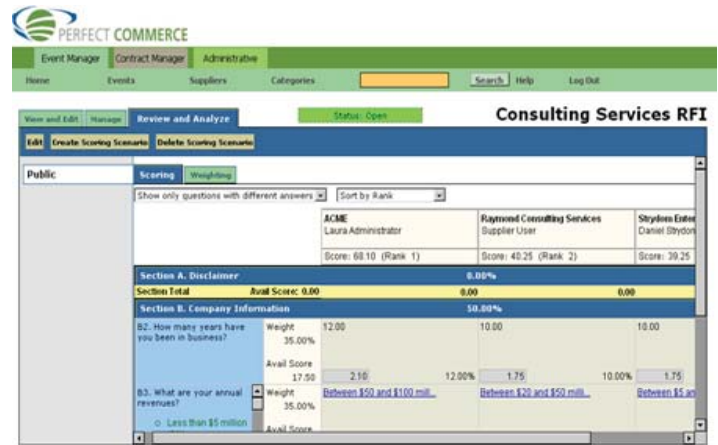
PERFECT COMMERCE

Event Manager | Contract Manager | Administrative

Home | Events | Suppliers | Categories | Search | Help | Log Out

View and Edit | Manage | Review and Analyze

Status: Open

Consulting Services RFI

Edit | Create Scoring Scenario | Delete Scoring Scenario

Public

Scoring | Weighting

Show only questions with different answers | Sort by Rank

| | | ACME Laura Administrator | | Raymond Consulting Services Supplier User | | Strydom Enter Daniel Strydon |
|---|---|---|---|---|---|---|
| | | Score: 68.10 (Rank 1) | | Score: 40.25 (Rank 2) | | Score: 39.25 |
| Section A. Disclaimer | | 0.00% | | | | |
| Section Total | Avail Score: 0.00 | 0.00 | | 0.00 | | |
| Section B. Company Information | | 50.00% | | | | |
| B2. How many years have you been in business? | Weight 35.00% Avail Score 17.50 | 12.00 / 2.10 | 12.00% | 10.00 / 1.75 | 10.00% | 10.00 / 1.75 |
| B3. What are your annual revenues? ○ Less than $5 million | Weight 35.00% Avail Score | Between $50 and $100 mill... | | Between $20 and $50 milli... | | Between $5 an |